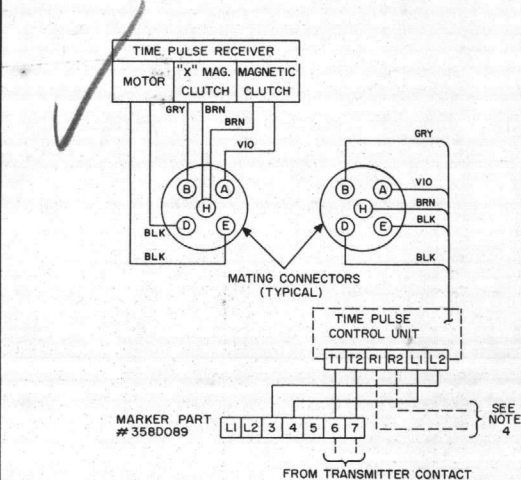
TIME PULSE RECEIVER

MOTOR

"X" MAG. CLUTCH

MAGNETIC CLUTCH

GRY

BRN

BRN

VIO

B

A

H

D

E

BLK

BLK

GRY

B

A

VIO

H

BRN

BLK

D

E

BLK

MATING CONNECTORS (TYPICAL)

TIME PULSE CONTROL UNIT

T1 T2 R1 R2 L1 L2

MARKER PART #358D089

L1 L2 3 4 5 6 7

SEE NOTE 4

FROM TRANSMITTER CONTACT